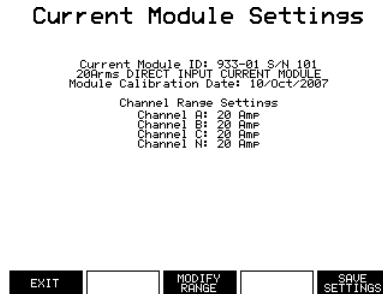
Current Module Settings

Current Module ID: 933-01 S/N 101
20Arms DIRECT INPUT CURRENT MODULE
Module Calibration Date: 10/Oct/2007

Channel Range Settings
Channel A: 20 Amp
Channel B: 20 Amp
Channel C: 20 Amp
Channel N: 20 Amp

EXIT
MODIFY RANGE
SAVE SETTINGS